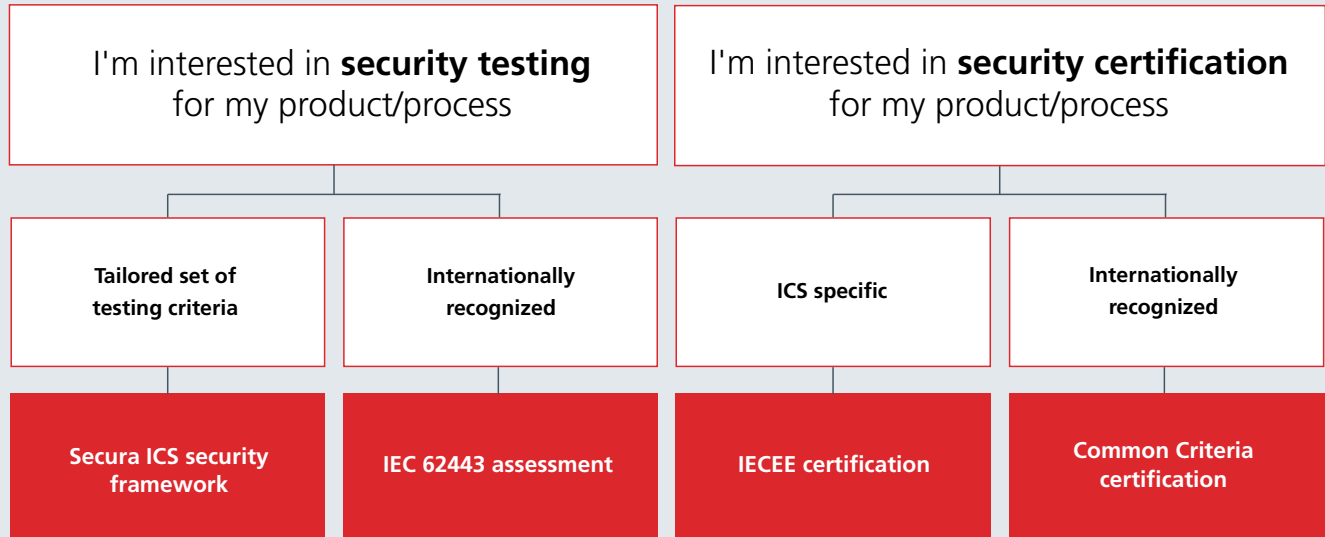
I'm interested in **security testing** for my product/process

Tailored set of testing criteria

Secura ICS security framework

Internationally recognized

IEC 62443 assessment

I'm interested in **security certification** for my product/process

ICS specific

IECEE certification

Internationally recognized

Common Criteria certification